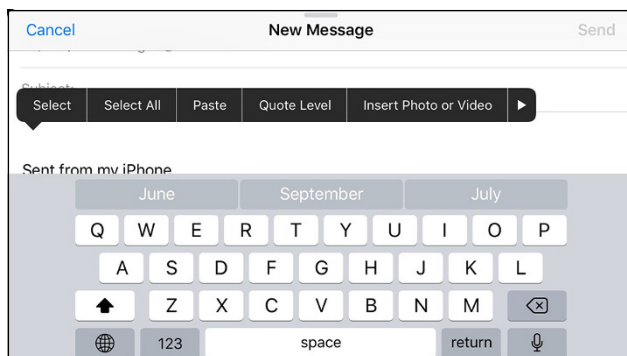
Cancel
New Message
Send

Subject:

Select | Select All | Paste | Quote Level | Insert Photo or Video

Sent from my iPhone

June
September
July

Q W E R T Y U I O P
A S D F G H J K L
Z X C V B N M
123
space
return